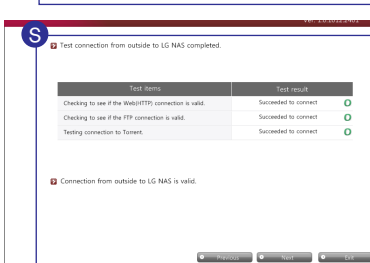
Ver. 1.0.1022.2401

S

Test connection from outside to LG NAS completed.

| Test items | Test result |
|---|---|
| Checking to see if the Web(HTTP) connection is valid. | Succeeded to connect |
| Checking to see if the FTP connection is valid. | Succeeded to connect |
| Testing connection to Torrent. | Succeeded to connect |

Connection from outside to LG NAS is valid.

Previous Next Exit